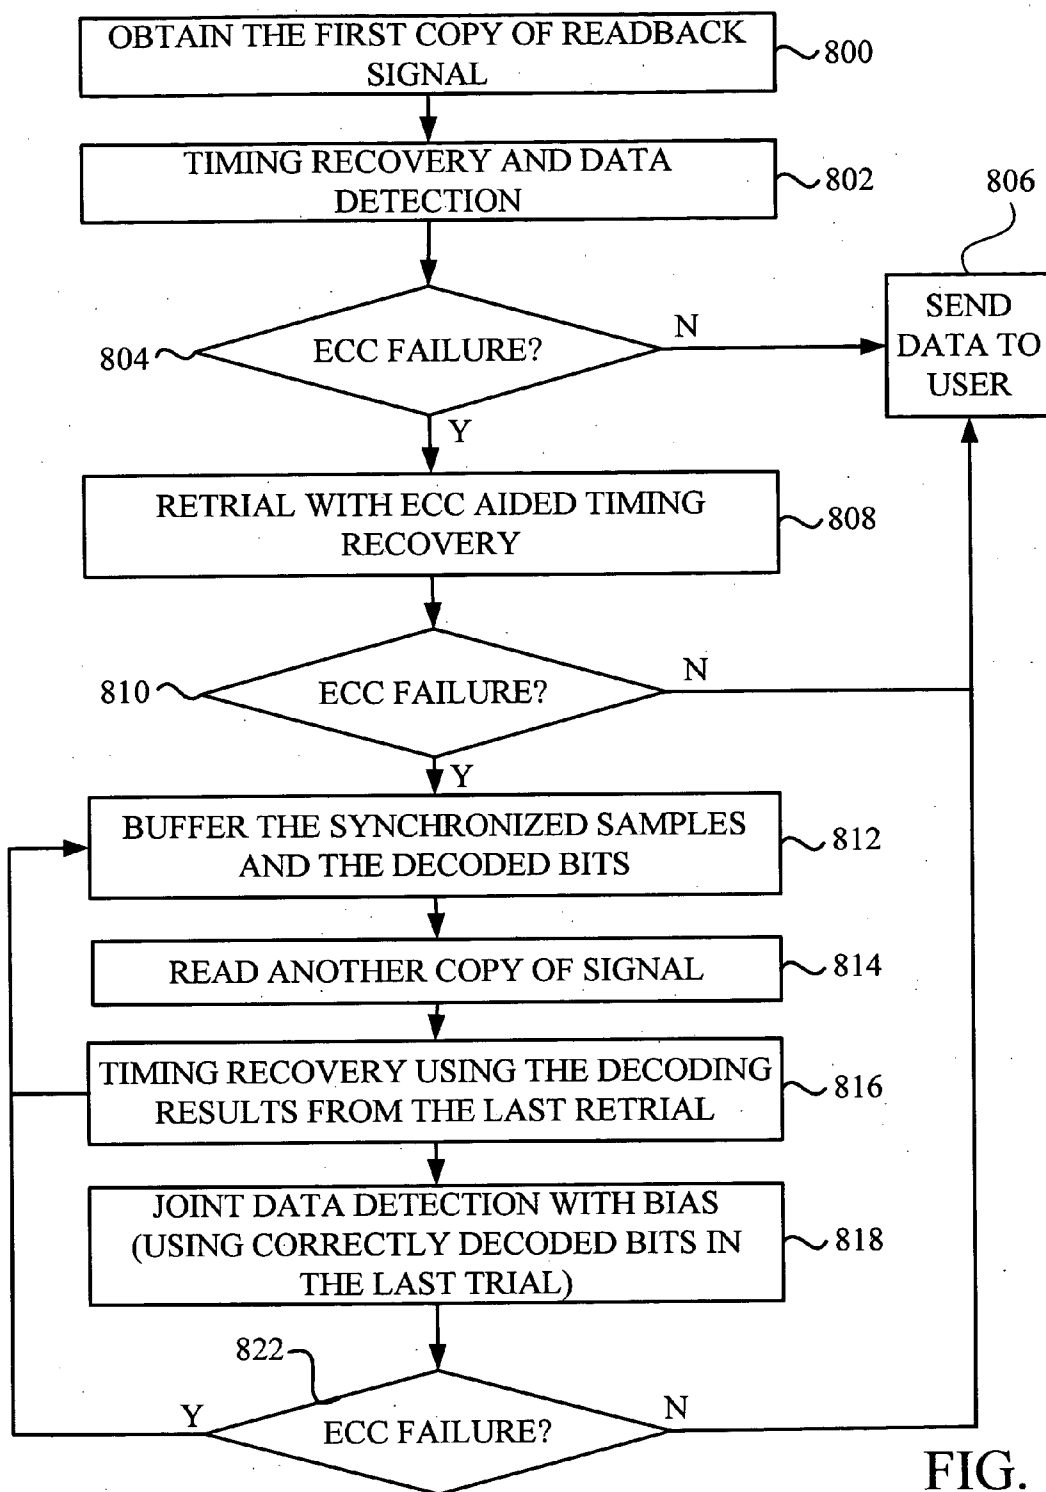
OBTAIN THE FIRST COPY OF READBACK SIGNAL
800

TIMING RECOVERY AND DATA DETECTION
802

806

SEND DATA TO USER

804
ECC FAILURE?
N
Y

RETRIAL WITH ECC AIDED TIMING RECOVERY
808

810
ECC FAILURE?
N
Y

BUFFER THE SYNCHRONIZED SAMPLES AND THE DECODED BITS
812

READ ANOTHER COPY OF SIGNAL
814

TIMING RECOVERY USING THE DECODING RESULTS FROM THE LAST RETRIAL
816

JOINT DATA DETECTION WITH BIAS (USING CORRECTLY DECODED BITS IN THE LAST TRIAL)
818

822
Y
ECC FAILURE?
N

FIG.